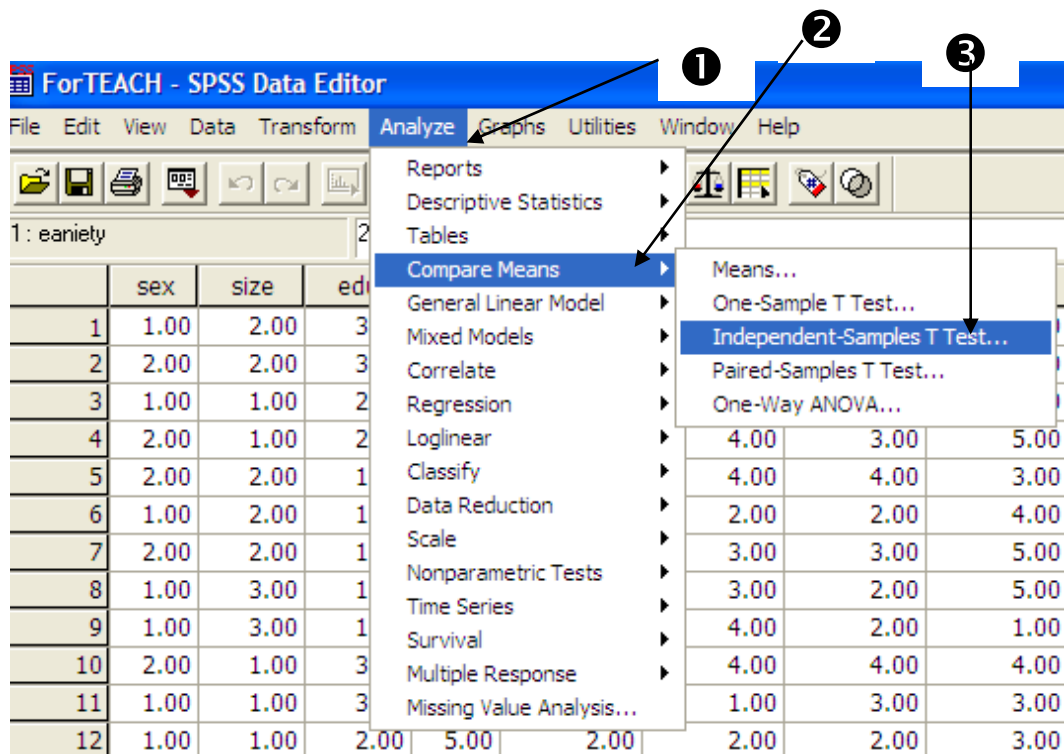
❶ ❷ ❸

ForTEACH - SPSS Data Editor

File Edit View Data Transform Analyze Graphs Utilities Window Help

1 : eaniety

Reports
Descriptive Statistics
Tables
Compare Means
General Linear Model
Mixed Models
Correlate
Regression
Loglinear
Classify
Data Reduction
Scale
Nonparametric Tests
Time Series
Survival
Multiple Response
Missing Value Analysis...

Means...
One-Sample T Test...
Independent-Samples T Test...
Paired-Samples T Test...
One-Way ANOVA...

| | sex | size | edu | | | | | |
|---|---|---|---|---|---|---|---|---|
| 1 | 1.00 | 2.00 | 3 | | | | | |
| 2 | 2.00 | 2.00 | 3 | | | | | |
| 3 | 1.00 | 1.00 | 2 | | | | | |
| 4 | 2.00 | 1.00 | 2 | | | 4.00 | 3.00 | 5.00 |
| 5 | 2.00 | 2.00 | 1 | | | 4.00 | 4.00 | 3.00 |
| 6 | 1.00 | 2.00 | 1 | | | 2.00 | 2.00 | 4.00 |
| 7 | 2.00 | 2.00 | 1 | | | 3.00 | 3.00 | 5.00 |
| 8 | 1.00 | 3.00 | 1 | | | 3.00 | 2.00 | 5.00 |
| 9 | 1.00 | 3.00 | 1 | | | 4.00 | 2.00 | 1.00 |
| 10 | 2.00 | 1.00 | 3 | | | 4.00 | 4.00 | 4.00 |
| 11 | 1.00 | 1.00 | 3 | | | 1.00 | 3.00 | 3.00 |
| 12 | 1.00 | 1.00 | 2.00 | 5.00 | 2.00 | 2.00 | 2.00 | 3.00 |